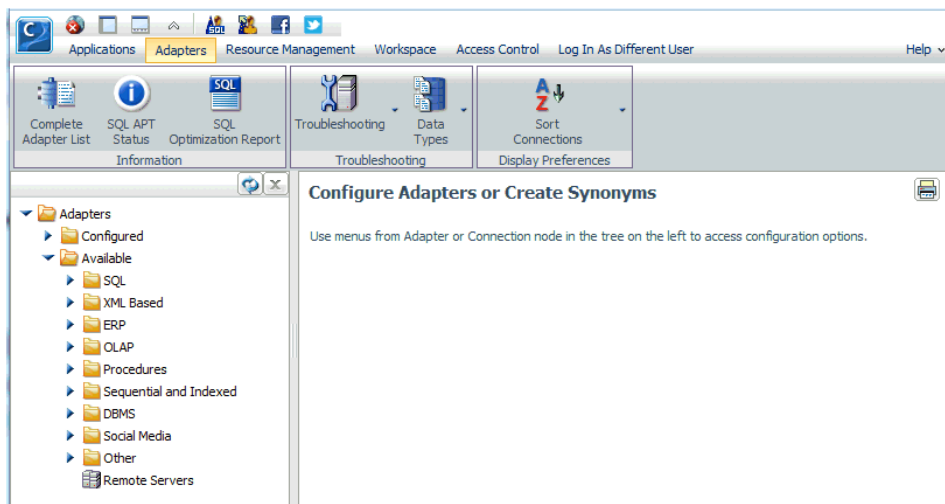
Applications Adapters Resource Management Workspace Access Control Log In As Different User Help

Complete Adapter List
SQL APT Status
SQL Optimization Report
Information

Troubleshooting
Data Types
Troubleshooting

Sort Connections
Display Preferences

Adapters
Configured
Available
SQL
XML Based
ERP
OLAP
Procedures
Sequential and Indexed
DBMS
Social Media
Other
Remote Servers

Configure Adapters or Create Synonyms

Use menus from Adapter or Connection node in the tree on the left to access configuration options.